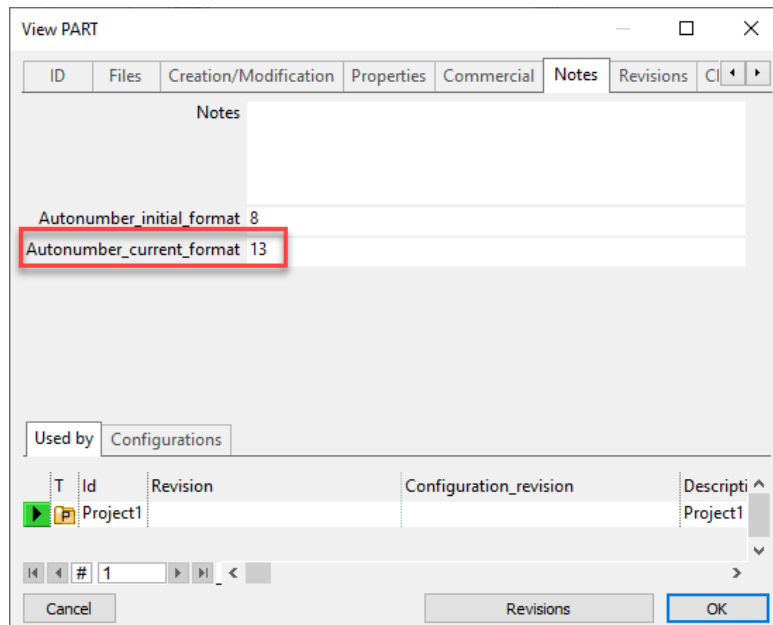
View PART

ID | Files | Creation/Modification | Properties | Commercial | Notes | Revisions | Cl

Notes

Autonumber_initial_format 8

Autonumber_current_format 13

Used by | Configurations

| T | Id | Revision | Configuration_revision | Descripti |
|---|---|---|---|---|
| P | Project1 | | | Project1 |

# 1

Cancel

Revisions

OK